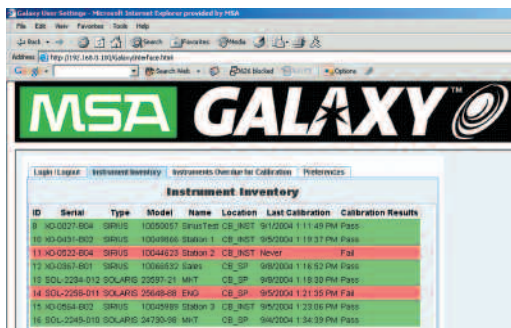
Galaxy User Settings - Microsoft Internet Explorer provided by MSA

File Edit View Favorites Tools Help

Back Search Favorites Media

Address http://192.168.0.190/Galaxy/interface.html

Google Search Web 2626 blocked Options

MSA GALAXY

Login / Logout | Instrument Inventory | Instruments Overdue for Calibration | Preferences

Instrument Inventory

| ID | Serial | Type | Model | Name | Location | Last Calibration | Calibration Results |
|---|---|---|---|---|---|---|---|
| 8 | X0-0827-B04 | SIRIUS | 10050057 | SiriusTest | CB_INST | 9/1/2004 1:11:49 PM | Pass |
| 10 | X0-0431-B02 | SIRIUS | 10049666 | Station 1 | CB_INST | 9/5/2004 1:19:37 PM | Pass |
| 11 | X0-0522-B04 | SIRIUS | 10044623 | Station 2 | CB_INST | Never | Fail |
| 12 | X0-0367-B01 | SIRIUS | 10066532 | Sales | CB_SP | 9/8/2004 1:16:52 PM | Pass |
| 13 | SOL-2284-012 | SOLARIS | 22597-21 | MKT | CB_SP | 9/8/2004 1:18:39 PM | Pass |
| 14 | SOL-2256-011 | SOLARIS | 25648-88 | ENG | CB_SP | 9/5/2004 1:21:35 PM | Fail |
| 15 | X0-0504-B02 | SIRIUS | 10045989 | Station 3 | CB_INST | 9/5/2004 1:23:05 PM | Pass |
| 16 | SOL-2049-010 | SOLARIS | 24730-98 | MKT | CB_SP | 9/4/2004 1:34:39 PM | Pass |